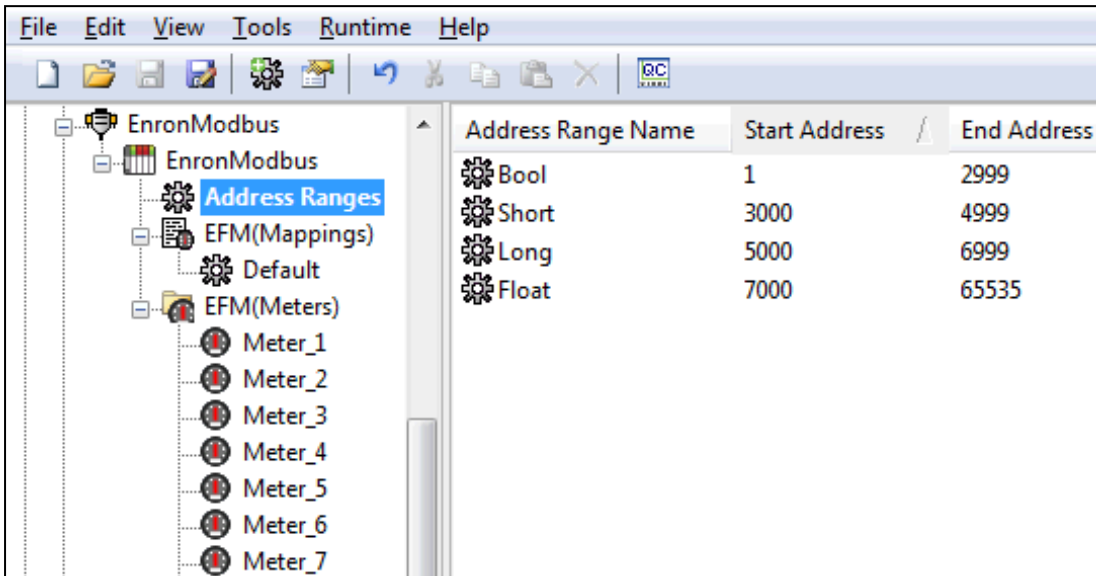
File Edit View Tools Runtime Help

QC

EnronModbus
EnronModbus
Address Ranges
EFM(Mappings)
Default
EFM(Meters)
Meter_1
Meter_2
Meter_3
Meter_4
Meter_5
Meter_6
Meter_7

| Address Range Name | Start Address | End Address |
|---|---|---|
| Bool | 1 | 2999 |
| Short | 3000 | 4999 |
| Long | 5000 | 6999 |
| Float | 7000 | 65535 |